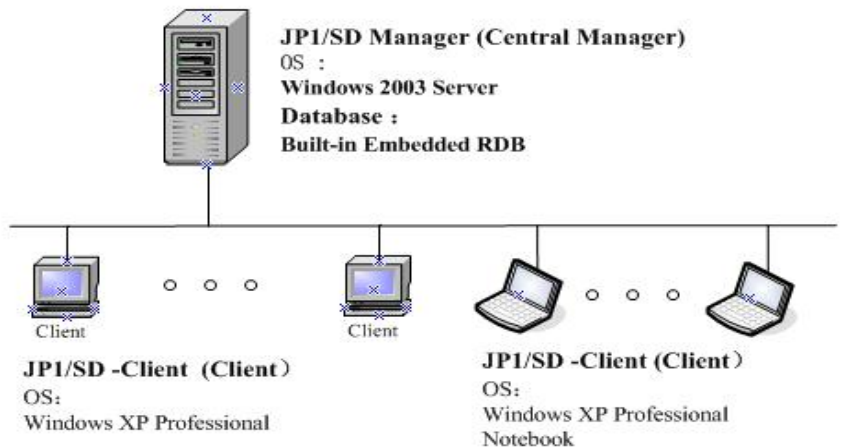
JP1/SD Manager (Central Manager)
OS ：
Windows 2003 Server
Database ：
Built-in Embedded RDB

Client

Client

JP1/SD -Client (Client）
OS:
Windows XP Professional

JP1/SD -Client (Client）
OS:
Windows XP Professional
Notebook